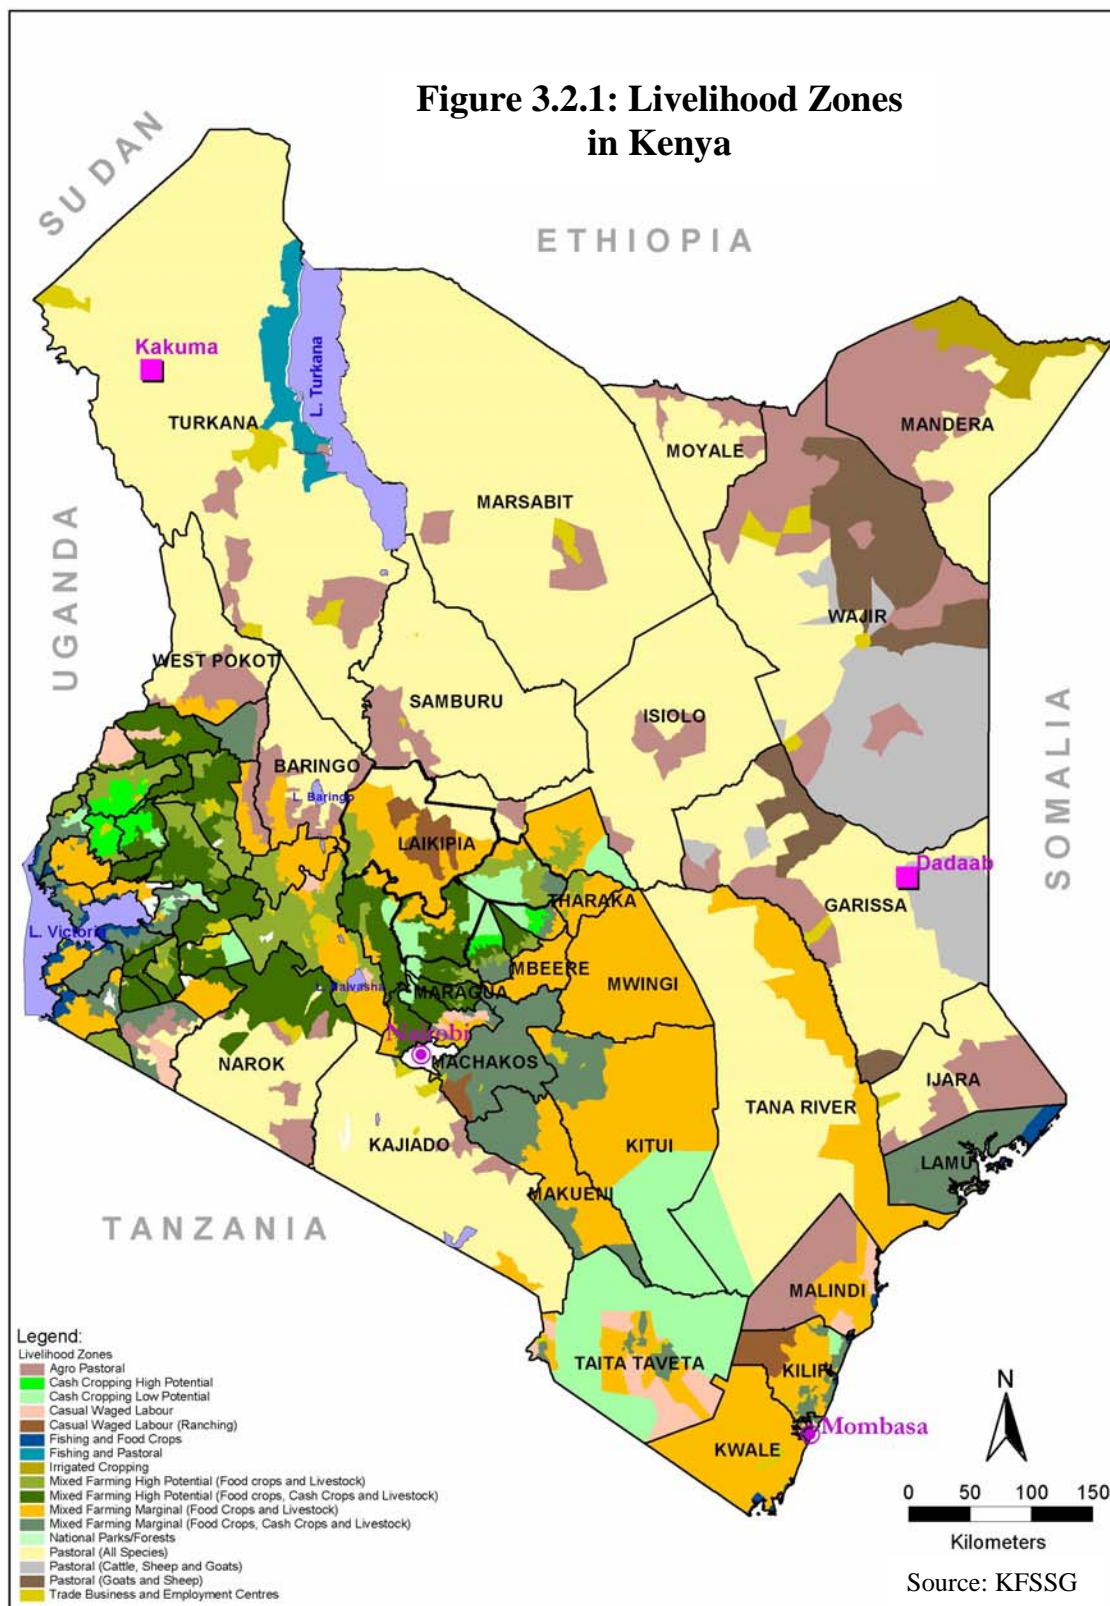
Figure 3.2.1: Livelihood Zones in Kenya

SUDAN

ETHIOPIA

Kakuma

L. Turkana

TURKANA

MANDERA

MOYALE

MARSABIT

UGANDA

WAJIR

WEST POKOT

SAMBURU

ISIOLO

SOMALIA

BARINGO

L. Baringo

LAIKIPIA

Dadaab

THARAKA

GARISSA

L. Victoria

MBEERE

MWINGI

L. Naivasha

MARAGUA

Nairobi

NAROK

MACHAKOS

IJARA

TANA RIVER

KAJIADO

KITUI

LAMU

MAKUENI

TANZANIA

MALINDI

TAITA TAVETA

KILIFI

Mombasa

KWALE

N

Legend:
Livelihood Zones
Agro Pastoral
Cash Cropping High Potential
Cash Cropping Low Potential
Casual Waged Labour
Casual Waged Labour (Ranching)
Fishing and Food Crops
Fishing and Pastoral
Irrigated Cropping
Mixed Farming High Potential (Food crops and Livestock)
Mixed Farming High Potential (Food crops, Cash Crops and Livestock)
Mixed Farming Marginal (Food Crops and Livestock)
Mixed Farming Marginal (Food Crops, Cash Crops and Livestock)
National Parks/Forests
Pastoral (All Species)
Pastoral (Cattle, Sheep and Goats)
Pastoral (Goats and Sheep)
Trade Business and Employment Centres

0 50 100 150
Kilometers

Source: KFSSG